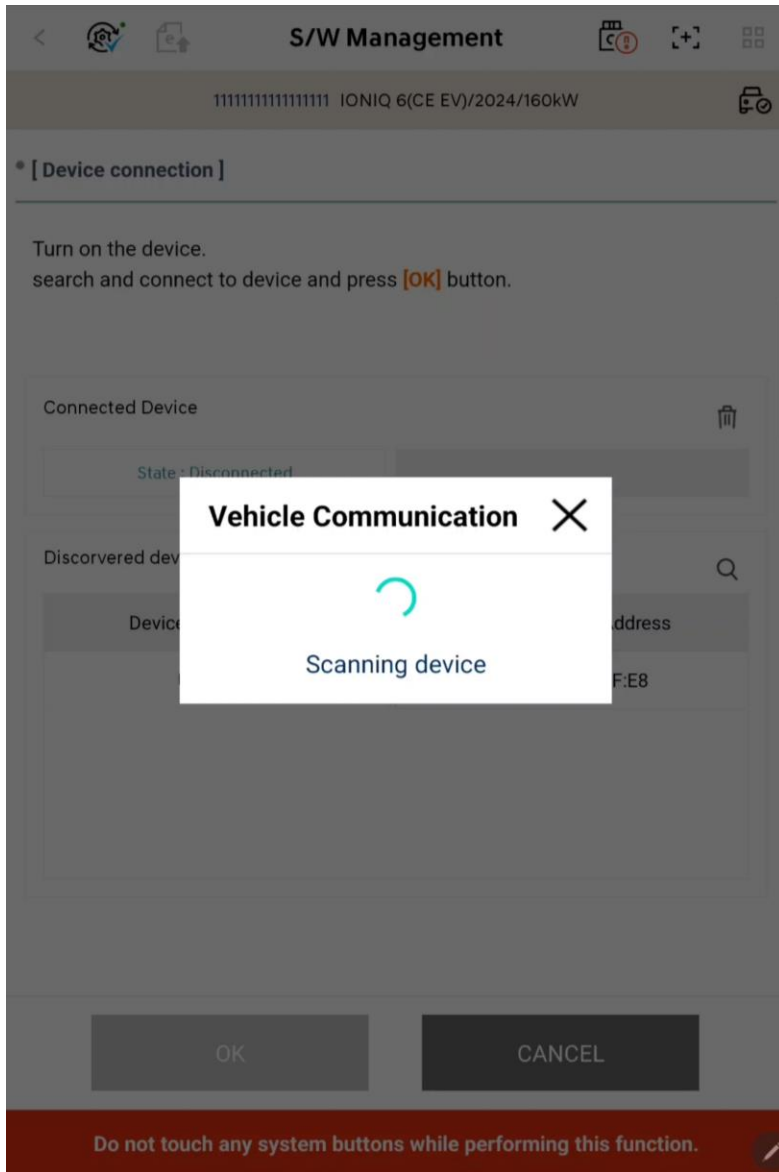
S/W Management

11111111111111111 IONIQ 6(CE EV)/2024/160kW

[ Device connection ]

Turn on the device.
search and connect to device and press [OK] button.

Connected Device

State : Disconnected

Discorvered dev

Device

ddress

F:E8

Vehicle Communication

Scanning device

OK

CANCEL

Do not touch any system buttons while performing this function.